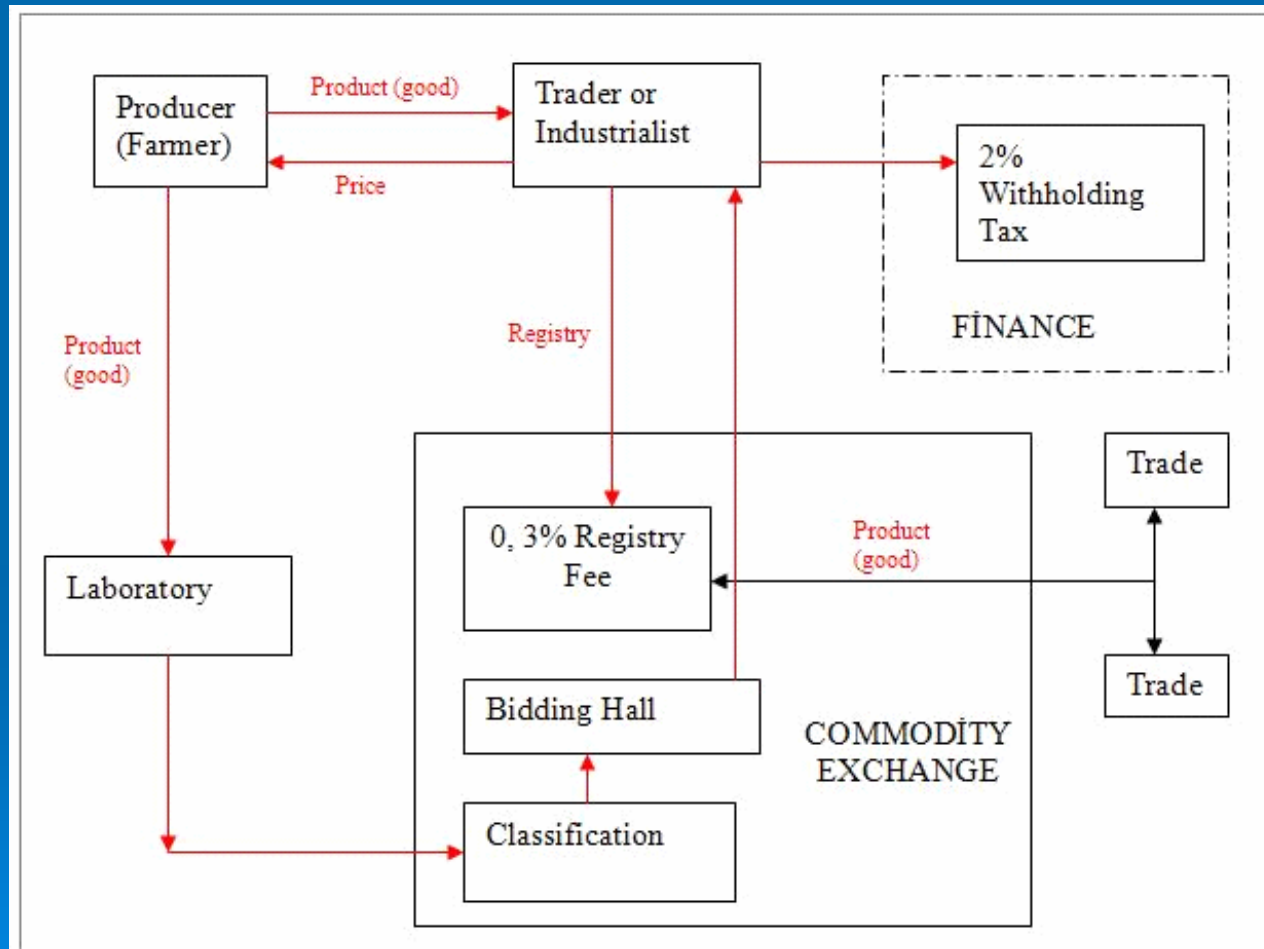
Producer (Farmer)

Product (good)

Price

Trader or Industrialist

2% Withholding Tax

FİNANCE

Product (good)

Registry

Trade

Product (good)

0, 3% Registry Fee

Trade

Laboratory

Bidding Hall

COMMODİTY EXCHANGE

Classification